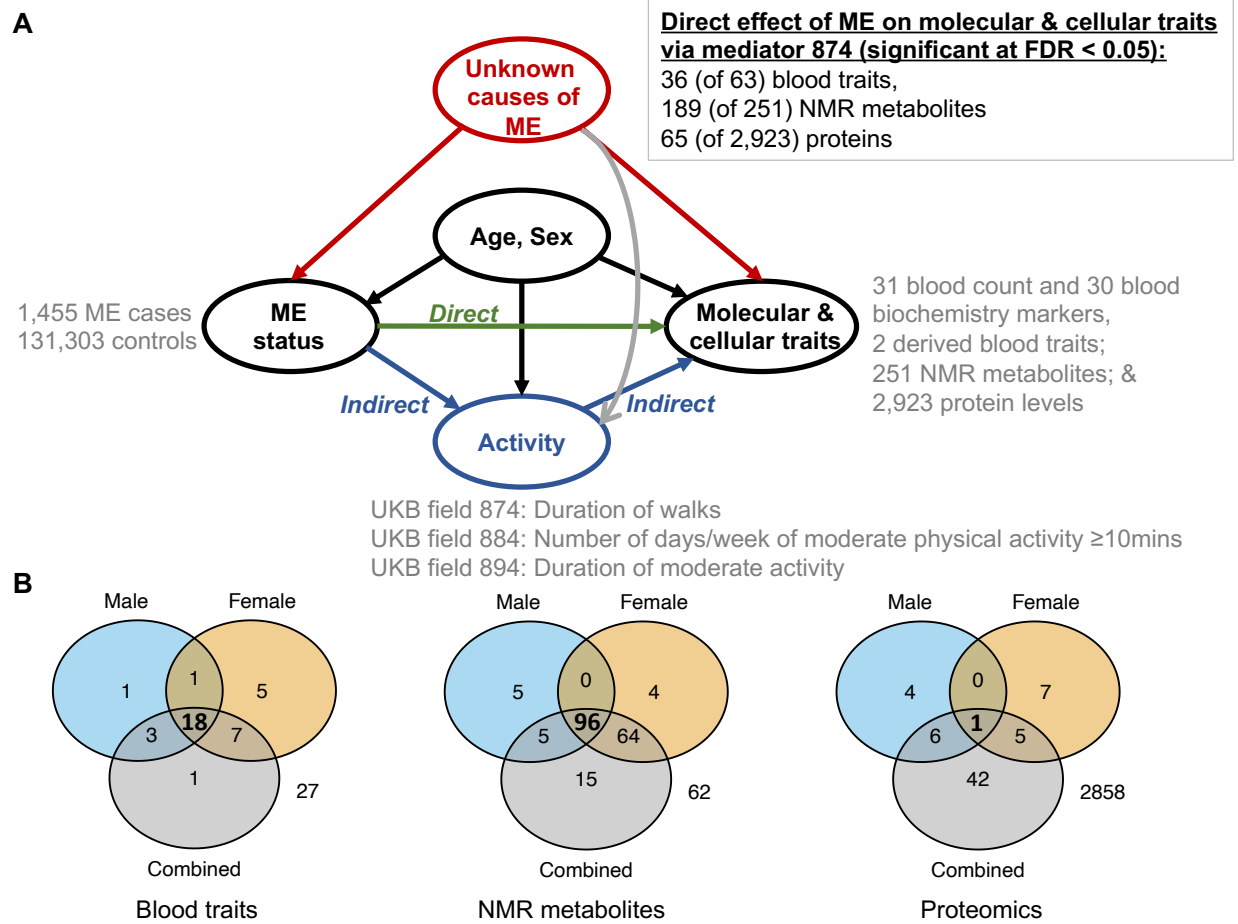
A

Direct effect of ME on molecular & cellular traits via mediator 874 (significant at FDR < 0.05):
36 (of 63) blood traits,
189 (of 251) NMR metabolites
65 (of 2,923) proteins

Unknown causes of ME

Age, Sex

1,455 ME cases
131,303 controls

ME status

Direct

Molecular & cellular traits

31 blood count and 30 blood biochemistry markers,
2 derived blood traits;
251 NMR metabolites; &
2,923 protein levels

Indirect

Indirect

Activity

UKB field 874: Duration of walks
UKB field 884: Number of days/week of moderate physical activity ≥10mins
UKB field 894: Duration of moderate activity

B

Male
Female
1
1
5
18
3
7
1
27
Combined
Blood traits

Male
Female
5
0
4
96
5
64
15
62
Combined
NMR metabolites

Male
Female
4
0
7
1
6
5
42
2858
Combined
Proteomics